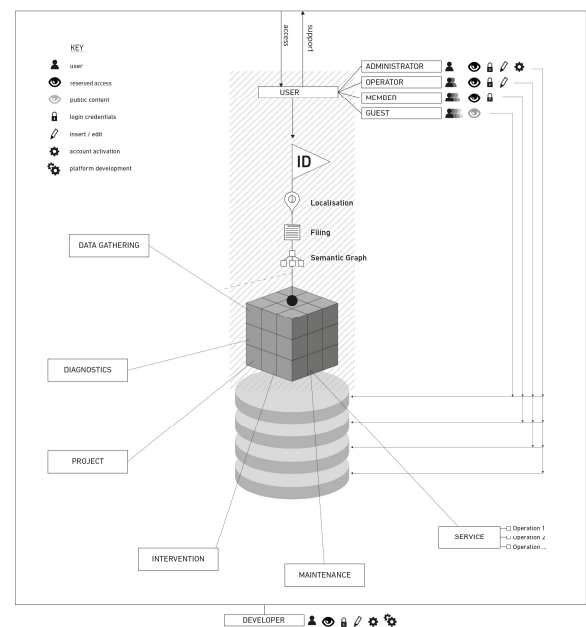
access
support

KEY
user
reserved access
public content
login credentials
insert / edit
account activation
platform development

USER

ADMINISTRATOR
OPERATOR
MEMBER
GUEST

ID

Localisation

Filing

Semantic Graph

DATA GATHERING

DIAGNOSTICS

PROJECT

INTERVENTION

MAINTENANCE

SERVICE

Operation 1
Operation 2
Operation ...

DEVELOPER